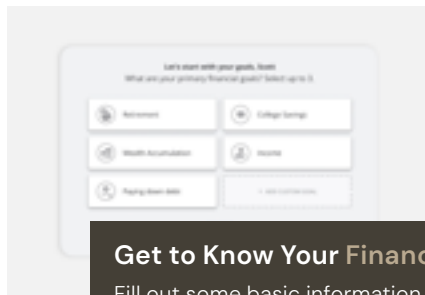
Let's start with your goals, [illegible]
What are your primary financial goals? Select up to 3.

Retirement

College Savings

Wealth Accumulation

Income

Paying down debt

+ Add custom goal

Get to Know Your Financ

Fill out some basic information